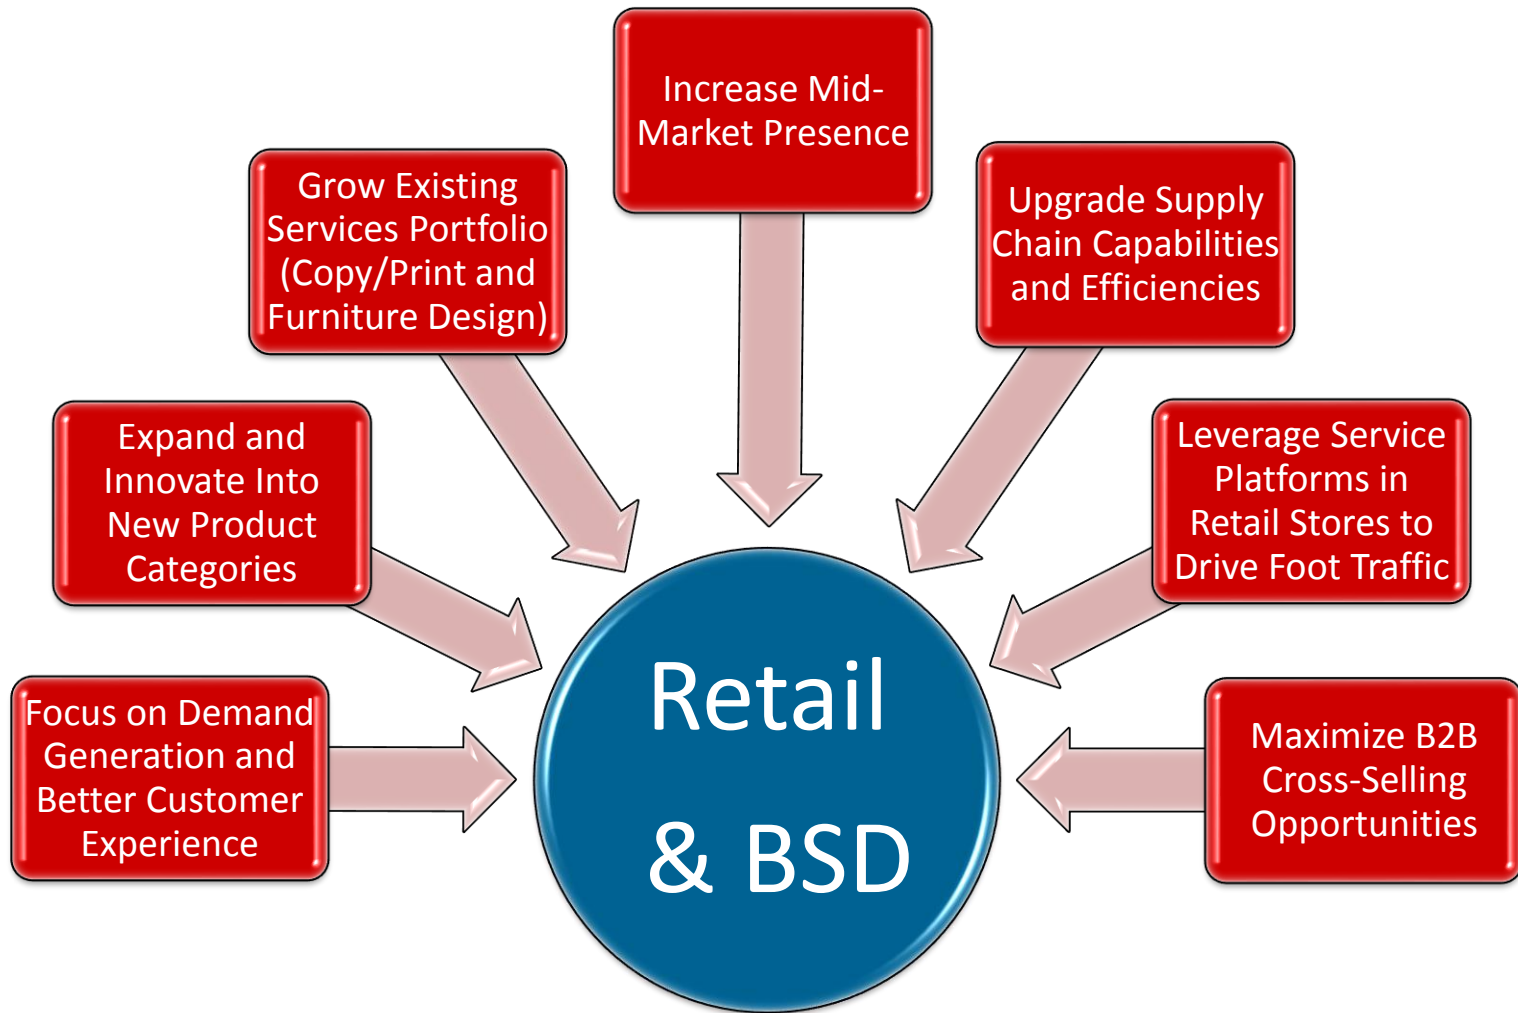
Increase Mid-Market Presence

Grow Existing Services Portfolio (Copy/Print and Furniture Design)

Upgrade Supply Chain Capabilities and Efficiencies

Expand and Innovate Into New Product Categories

Leverage Service Platforms in Retail Stores to Drive Foot Traffic

Focus on Demand Generation and Better Customer Experience

Maximize B2B Cross-Selling Opportunities

Retail & BSD